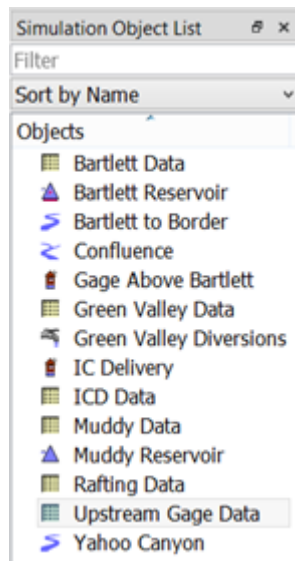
Simulation Object List

Filter

Sort by Name

Objects

Bartlett Data

Bartlett Reservoir

Bartlett to Border

Confluence

Gage Above Bartlett

Green Valley Data

Green Valley Diversions

IC Delivery

ICD Data

Muddy Data

Muddy Reservoir

Rafting Data

Upstream Gage Data

Yahoo Canyon